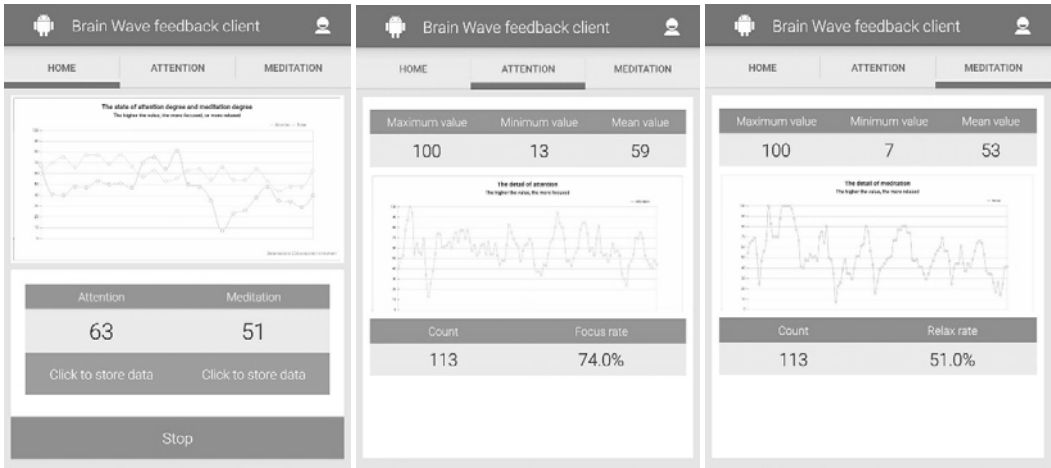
Brain Wave feedback client

HOME
ATTENTION
MEDITATION

The state of attention degree and meditation degree
The higher the value, the more focused, or more relaxed

| Attention | Meditation |
|---|---|
| 63 | 51 |
| Click to store data | Click to store data |

Stop

Brain Wave feedback client

HOME
ATTENTION
MEDITATION

| Maximum value | Minimum value | Mean value |
|---|---|---|
| 100 | 13 | 59 |

The detail of attention
The higher the value, the more focused

| Count | Focus rate |
|---|---|
| 113 | 74.0% |

Brain Wave feedback client

HOME
ATTENTION
MEDITATION

| Maximum value | Minimum value | Mean value |
|---|---|---|
| 100 | 7 | 53 |

The detail of meditation
The higher the value, the more relaxed

| Count | Relax rate |
|---|---|
| 113 | 51.0% |